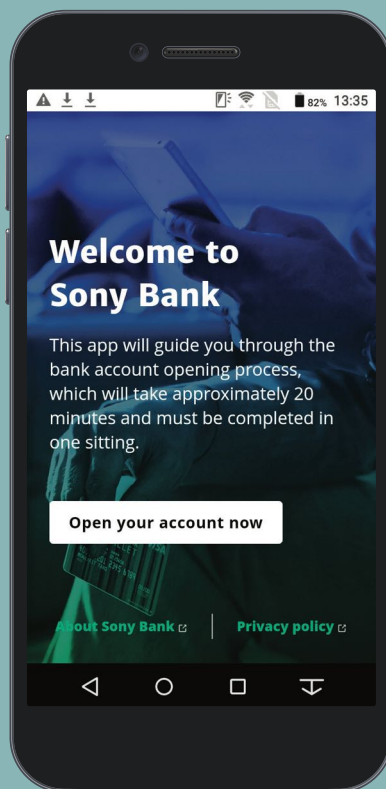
82% 13:35

Welcome to Sony Bank

This app will guide you through the bank account opening process, which will take approximately 20 minutes and must be completed in one sitting.

Open your account now

About Sony Bank

Privacy policy